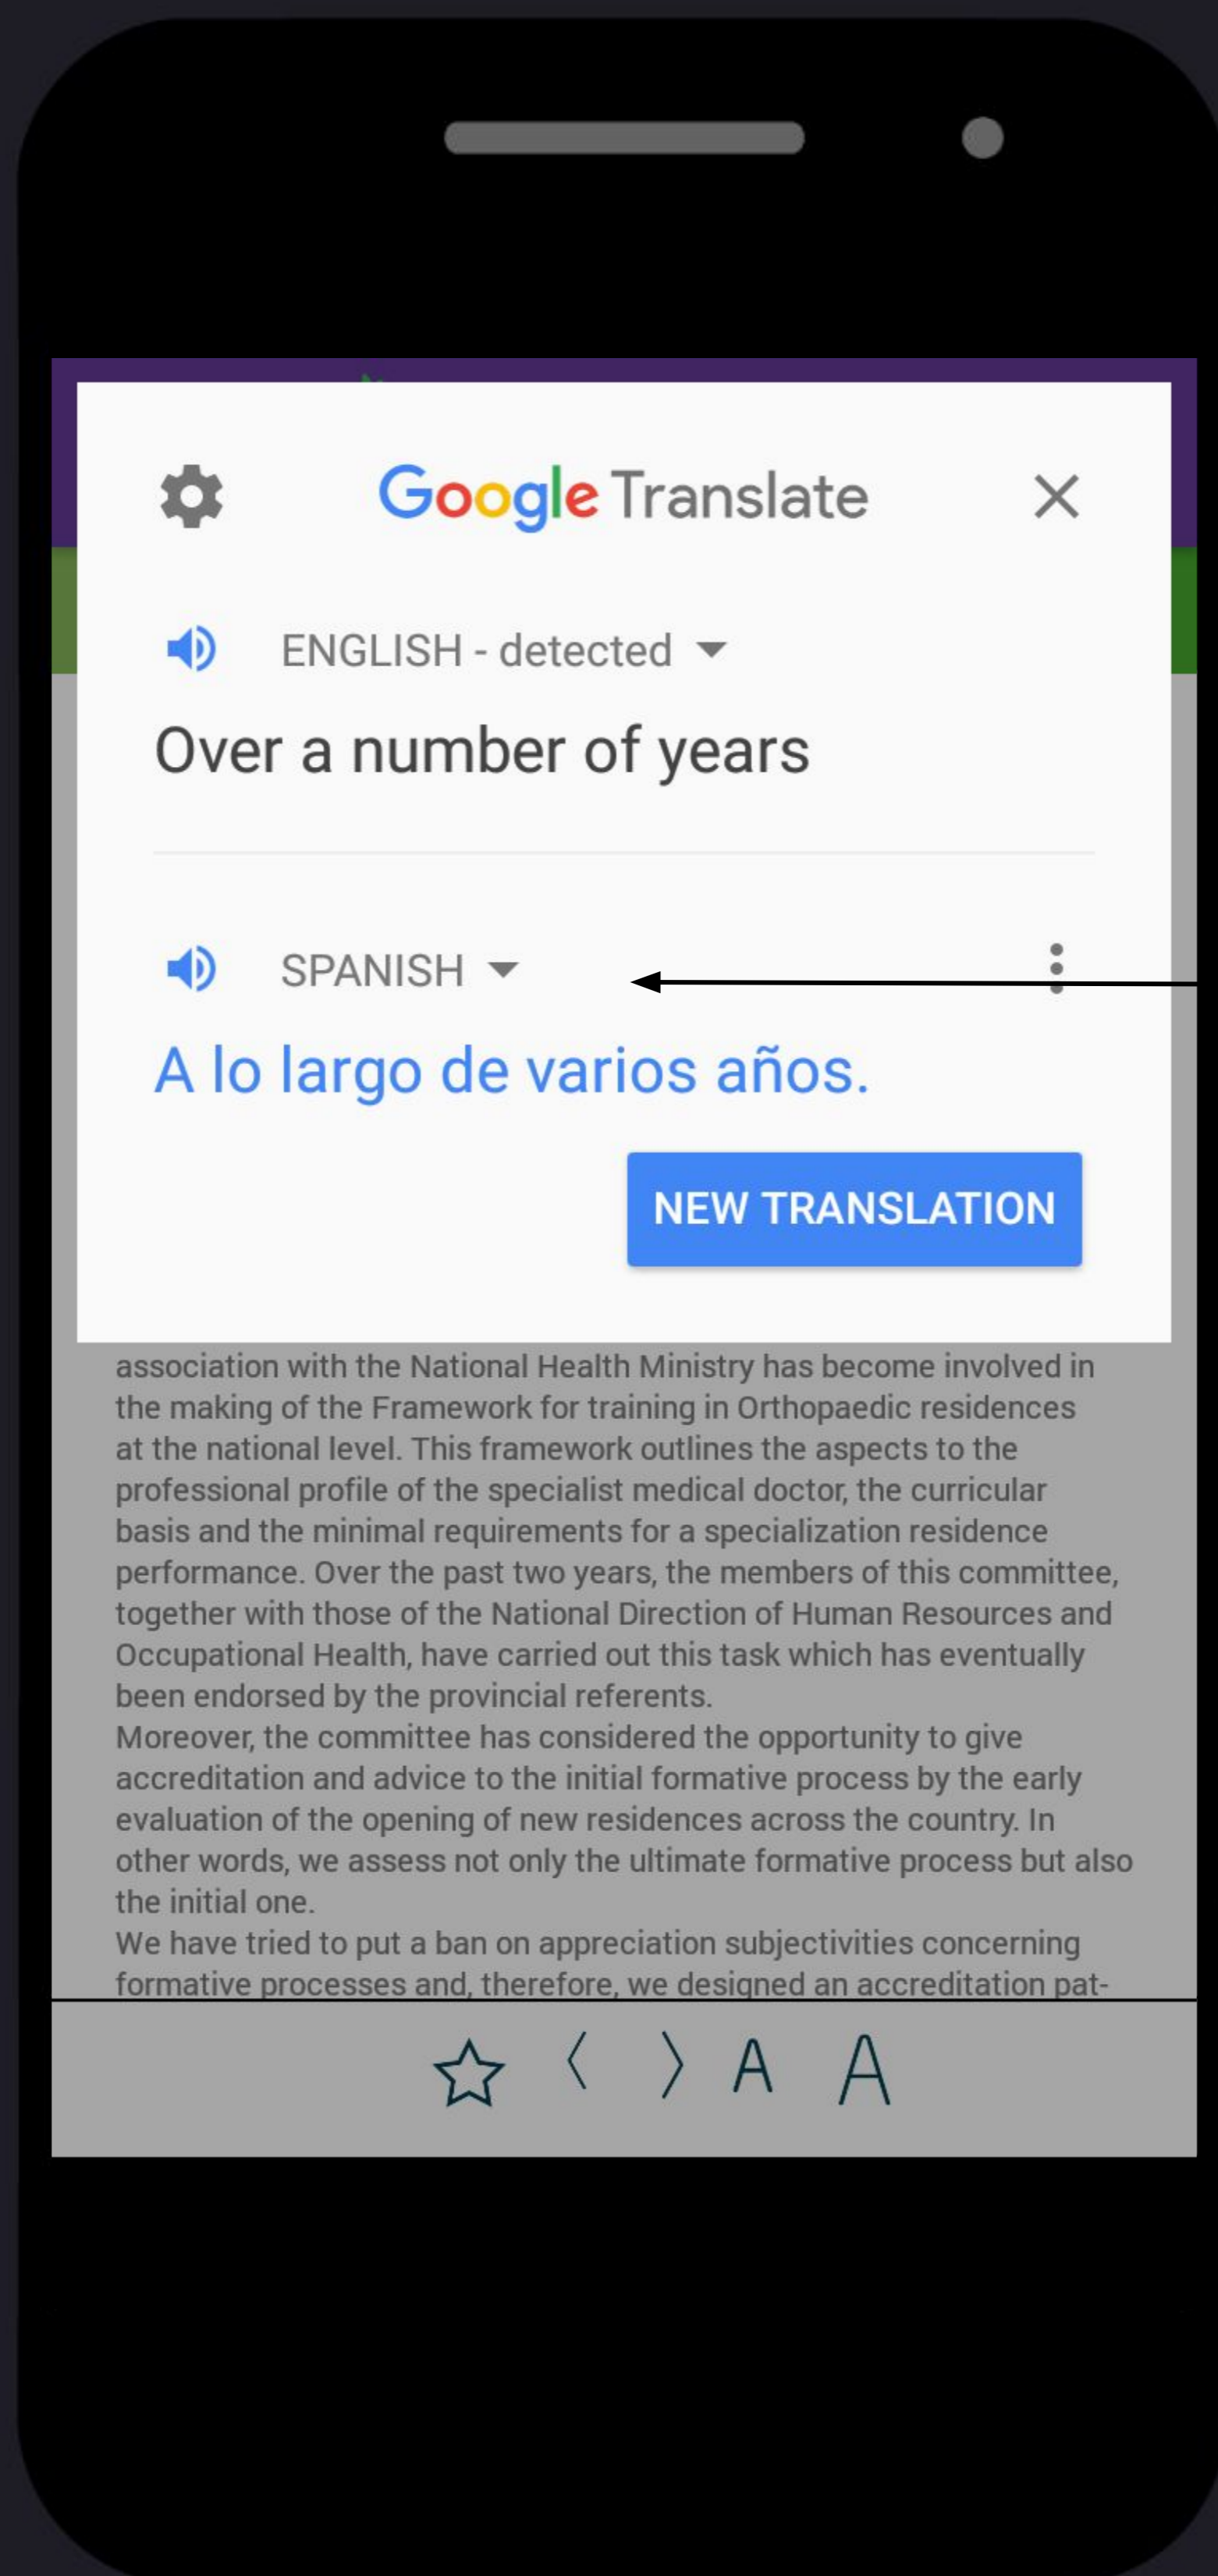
Google Translate

ENGLISH - detected

Over a number of years

SPANISH

A lo largo de varios años.

NEW TRANSLATION

association with the National Health Ministry has become involved in the making of the Framework for training in Orthopaedic residences at the national level. This framework outlines the aspects to the professional profile of the specialist medical doctor, the curricular basis and the minimal requirements for a specialization residence performance. Over the past two years, the members of this committee, together with those of the National Direction of Human Resources and Occupational Health, have carried out this task which has eventually been endorsed by the provincial referents.
Moreover, the committee has considered the opportunity to give accreditation and advice to the initial formative process by the early evaluation of the opening of new residences across the country. In other words, we assess not only the ultimate formative process but also the initial one.
We have tried to put a ban on appreciation subjectivities concerning formative processes and, therefore, we designed an accreditation pat-

☆ ⟨ ⟩ A A